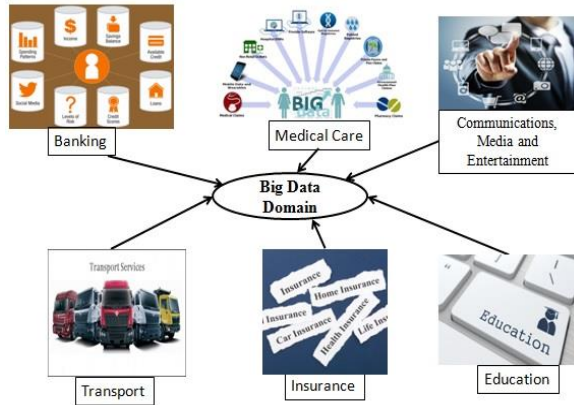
Income

Savings Balance

Spending Patterns

Available Credit

Social Media

Levels of Risk

Credit Scores

Loans

Banking

BIG Data

Medical Care

Communications, Media and Entertainment

Big Data Domain

Transport Services

Transport

Insurance

Home Insurance

Car Insurance

Health Insurance

Life Insu

Insurance

Education

Education